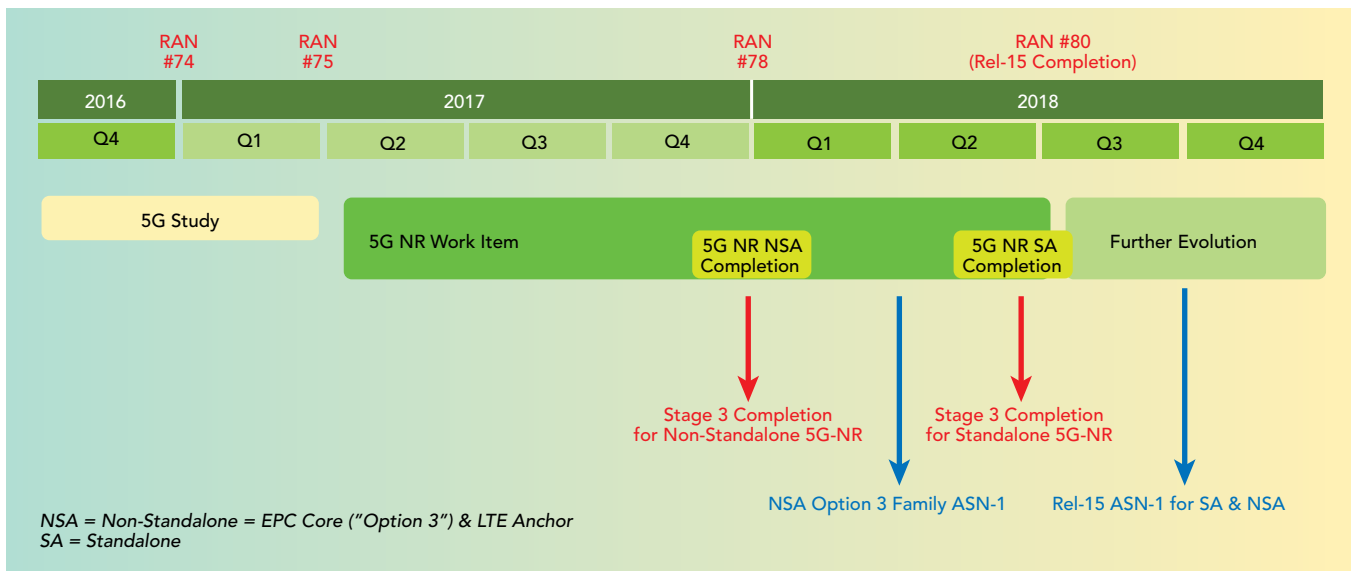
RAN #74

RAN #75

RAN #78

RAN #80 (Rel-15 Completion)

| 2016 | 2017 | | | | 2018 | | | |
|---|---|---|---|---|---|---|---|---|
| Q4 | Q1 | Q2 | Q3 | Q4 | Q1 | Q2 | Q3 | Q4 |

5G Study

5G NR Work Item

5G NR NSA Completion

5G NR SA Completion

Further Evolution

Stage 3 Completion for Non-Standalone 5G-NR

Stage 3 Completion for Standalone 5G-NR

NSA Option 3 Family ASN-1

Rel-15 ASN-1 for SA & NSA

NSA = Non-Standalone = EPC Core ("Option 3") & LTE Anchor
SA = Standalone